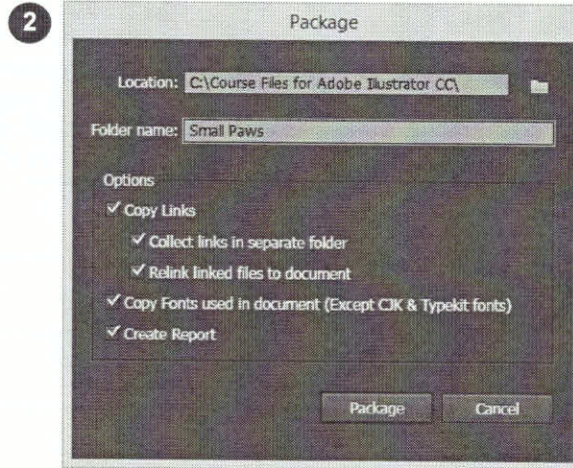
2

Package

Location: C:\Course Files for Adobe Ilustrator CC\

Folder name: Small Paws

Options

✓ Copy Links

✓ Collect links in separate folder

✓ Relink linked files to document

✓ Copy Fonts used in document (Except CJK & Typekit fonts)

✓ Create Report

Package

Cancel